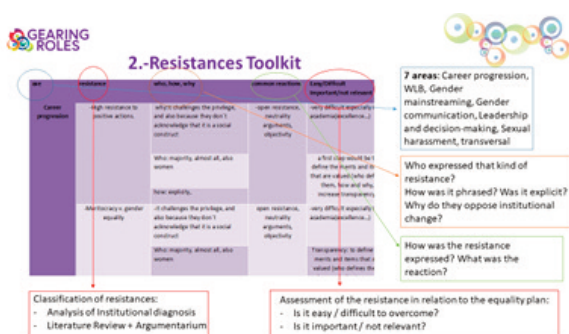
GEARING ROLES

2.-Resistances Toolkit

| area | resistance | who, how, why | common reactions | Easy/Difficult Important/not relevant |
|---|---|---|---|---|
| Career progression | -High resistance to positive actions. | -which challenges the privilege, and also because they don't acknowledge that it is a social construct | -open resistance, neutrality arguments, objectivity | -very difficult especially academia(excellence...) |
| | | Who: majority, almost all, also women | | -a first step would be to define the merits and the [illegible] that are valued (who def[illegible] them, how and why, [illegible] increase transparency) |
| | | how: explicity, | | |
| | -Meritocracy v. gender equality | -It challenges the privilege, and also because they don't acknowledge that it is a social construct | open resistance, neutrality arguments, objectivity | -very difficult especially academia(excellence...) |
| | | Who: majority, almost all, also women | | Transparency: to define merits and items that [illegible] valued (who defines the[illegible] |

7 areas: Career progression, WLB, Gender mainstreaming, Gender communication, Leadership and decision-making, Sexual harassment, transversal

Who expressed that kind of resistance?
How was it phrased? Was it explicit?
Why do they oppose institutional change?

How was the resistance expressed? What was the reaction?

Classification of resistances:
- Analysis of Institutional diagnosis
- Literature Review + Argumentarium

Assessment of the resistance in relation to the equality plan:
- Is it easy / difficult to overcome?
- Is it important / not relevant?